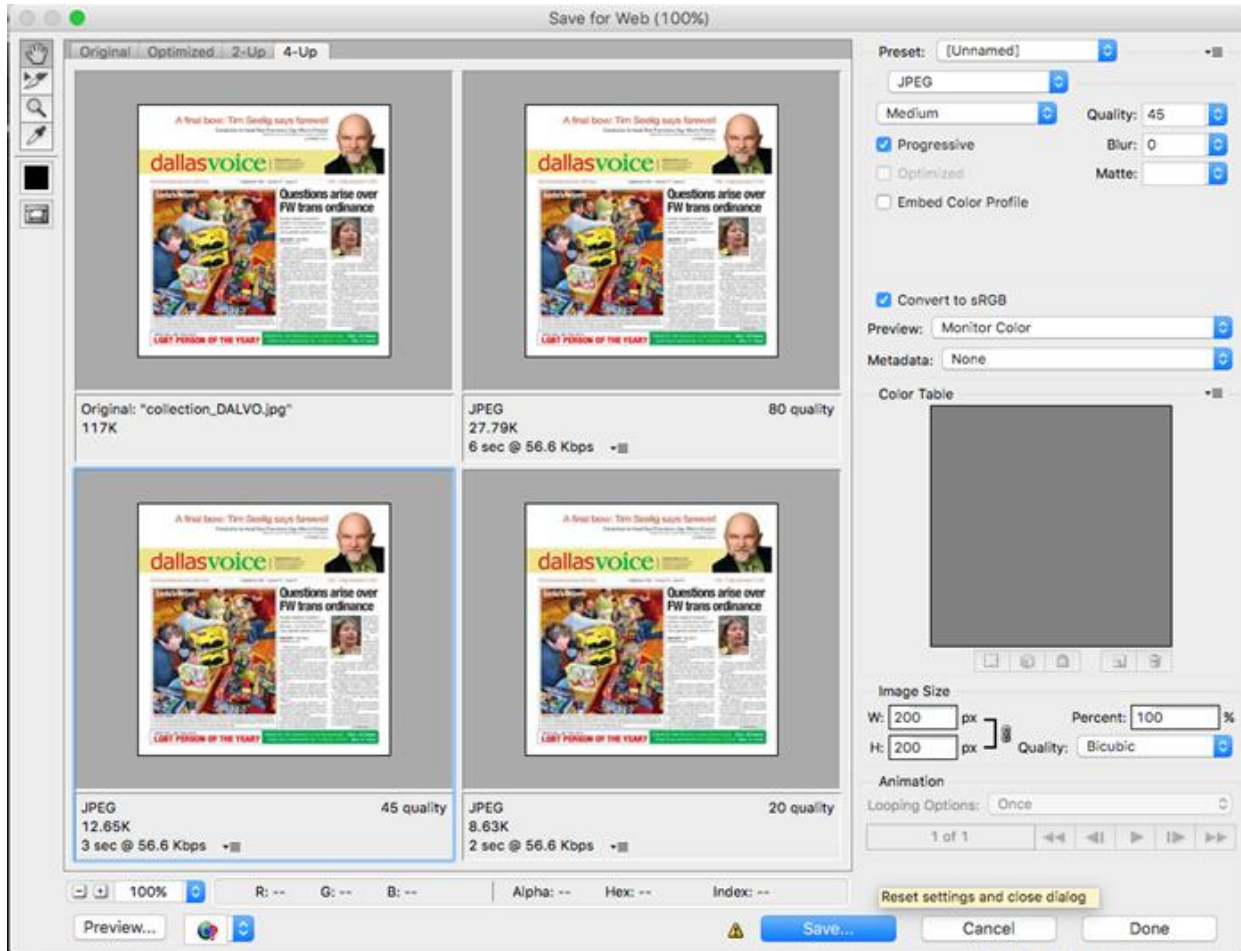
Save for Web (100%)

Original | Optimized | 2-Up | 4-Up

A final bow: Tim Seelig says farewell
dallasvoice
Questions arise over FW trans ordinance
LGBT PERSON OF THE YEAR?

Original: "collection_DALVO.jpg"
117K

A final bow: Tim Seelig says farewell
dallasvoice
Questions arise over FW trans ordinance
LGBT PERSON OF THE YEAR?

JPEG
27.79K
6 sec @ 56.6 Kbps
80 quality

A final bow: Tim Seelig says farewell
dallasvoice
Questions arise over FW trans ordinance
LGBT PERSON OF THE YEAR?

JPEG
12.65K
3 sec @ 56.6 Kbps
45 quality

A final bow: Tim Seelig says farewell
dallasvoice
Questions arise over FW trans ordinance
LGBT PERSON OF THE YEAR?

JPEG
8.63K
2 sec @ 56.6 Kbps
20 quality

100%
R: --
G: --
B: --
Alpha: --
Hex: --
Index: --

Preview...

Preset: [Unnamed]
JPEG
Medium
Quality: 45
Progressive
Blur: 0
Optimized
Matte:
Embed Color Profile

Convert to sRGB
Preview: Monitor Color
Metadata: None

Color Table

Image Size
W: 200 px
Percent: 100 %
H: 200 px
Quality: Bicubic

Animation
Looping Options: Once
1 of 1

Reset settings and close dialog

Save...
Cancel
Done